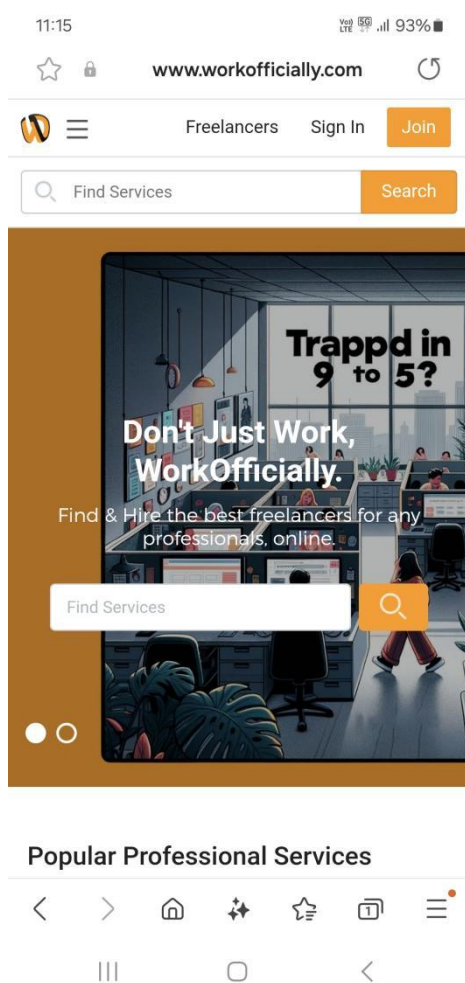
11:15

Vo) 5G LTE .ıl 93%

www.workofficially.com

Freelancers Sign In Join

Find Services Search

Trappd in 9 to 5?

Don't Just Work, WorkOfficially.

Find & Hire the best freelancers for any professionals, online.

Find Services

Popular Professional Services

1